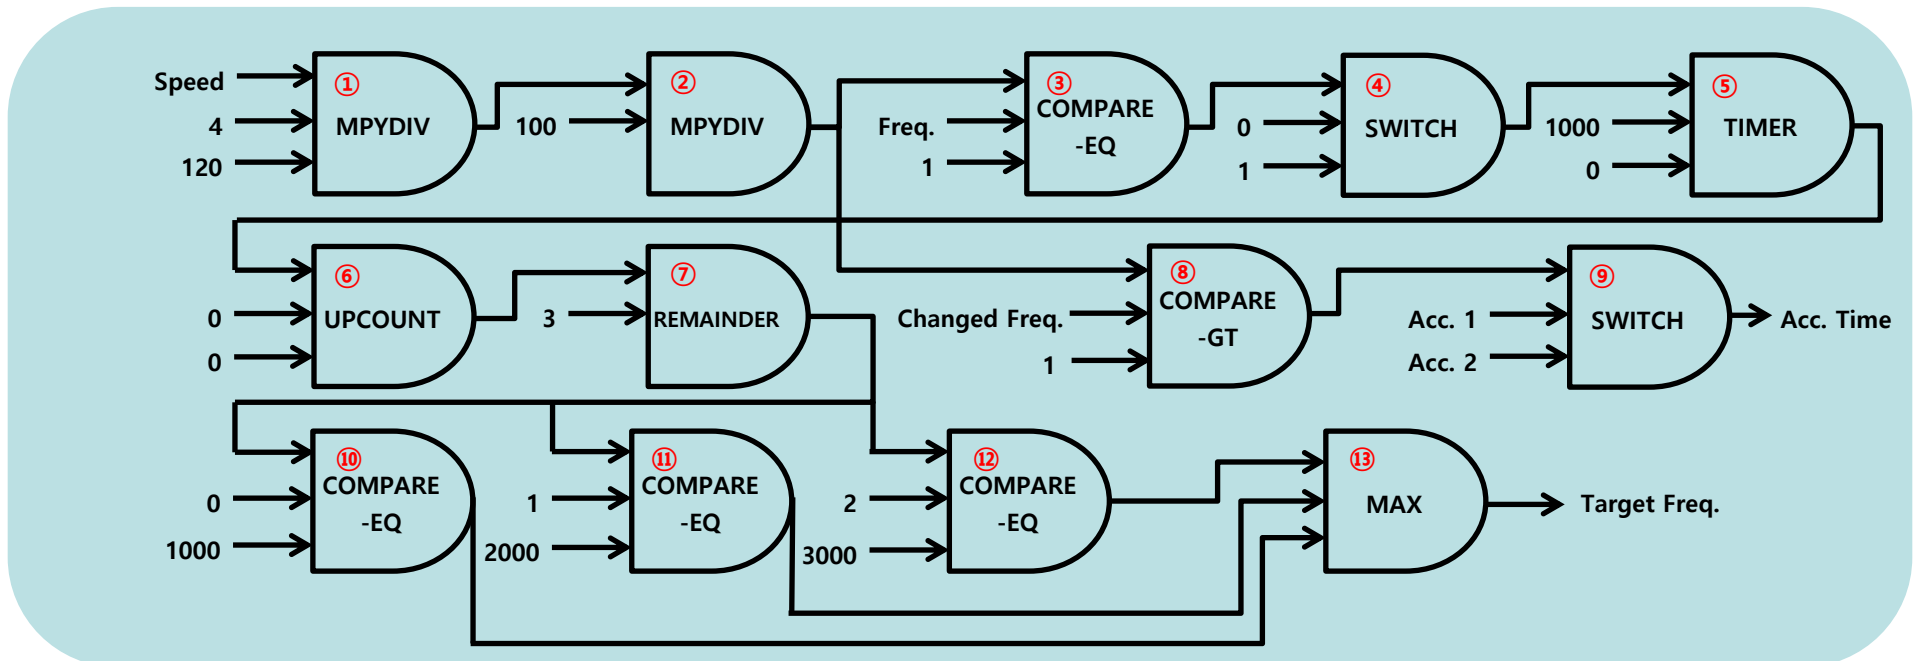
Speed
4
120
①
MPYDIV
100
②
MPYDIV
Freq.
1
③
COMPARE
-EQ
0
1
④
SWITCH
1000
0
⑤
TIMER

0
0
⑥
UPCOUNT
3
⑦
REMAINDER
Changed Freq.
1
⑧
COMPARE
-GT
Acc. 1
Acc. 2
⑨
SWITCH
Acc. Time

0
1000
⑩
COMPARE
-EQ
1
2000
⑪
COMPARE
-EQ
2
3000
⑫
COMPARE
-EQ
⑬
MAX
Target Freq.